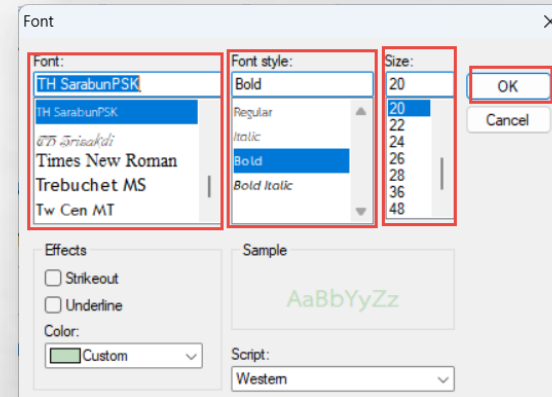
Font

Font:
TH SarabunPSK
TH SarabunPSK
TH Srisakdi
Times New Roman
Trebuchet MS
Tw Cen MT

Font style:
Bold
Regular
Italic
Bold
Bold Italic

Size:
20
20
22
24
26
28
36
48

OK
Cancel

Effects
Strikeout
Underline
Color:
Custom

Sample
AaBbYyZz

Script:
Western